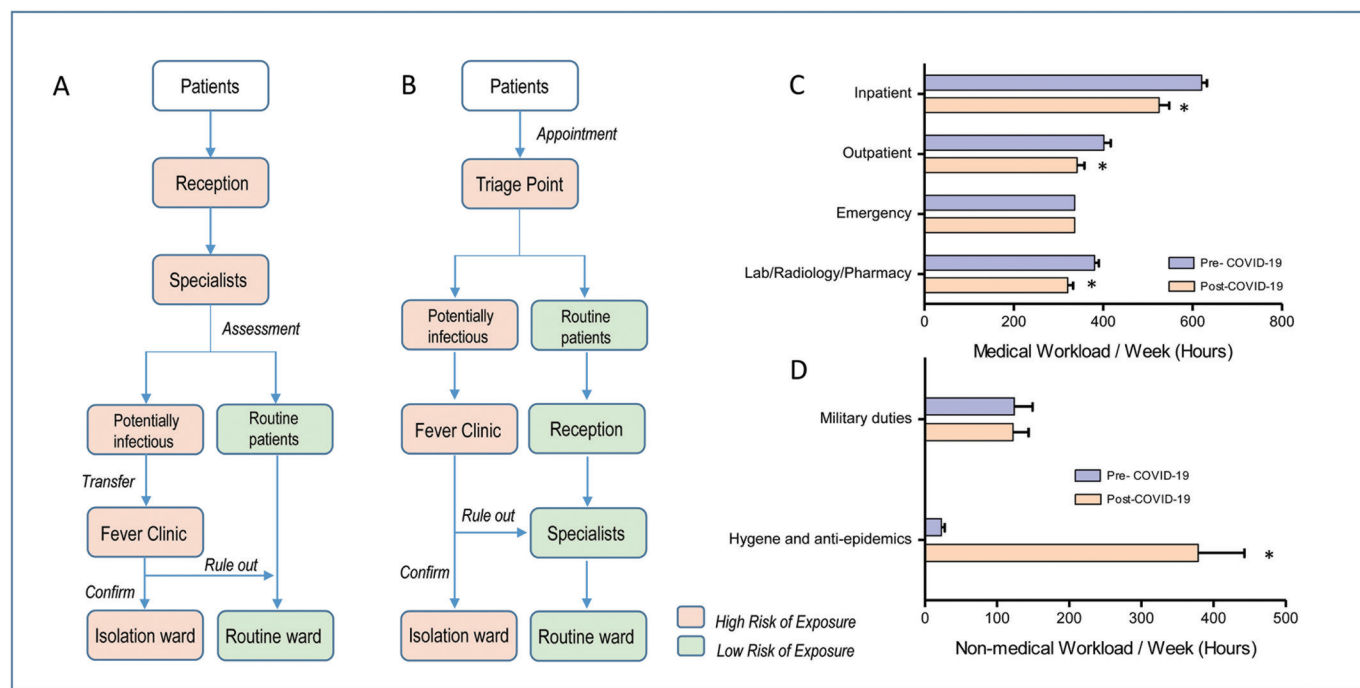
A

Patients

Reception

Specialists

Assessment

Potentially infectious

Routine patients

Transfer

Fever Clinic

Rule out

Confirm

Isolation ward

Routine ward

B

Patients

Appointment

Triage Point

Potentially infectious

Routine patients

Fever Clinic

Reception

Rule out

Specialists

Confirm

Isolation ward

Routine ward

High Risk of Exposure

Low Risk of Exposure

C

Inpatient

*

Outpatient

*

Emergency

Lab/Radiology/Pharmacy

*

Pre- COVID-19

Post-COVID-19

0 200 400 600 800

Medical Workload / Week (Hours)

D

Military duties

Pre- COVID-19

Post-COVID-19

Hygene and anti-epidemics

*

0 100 200 300 400 500

Non-medical Workload / Week (Hours)